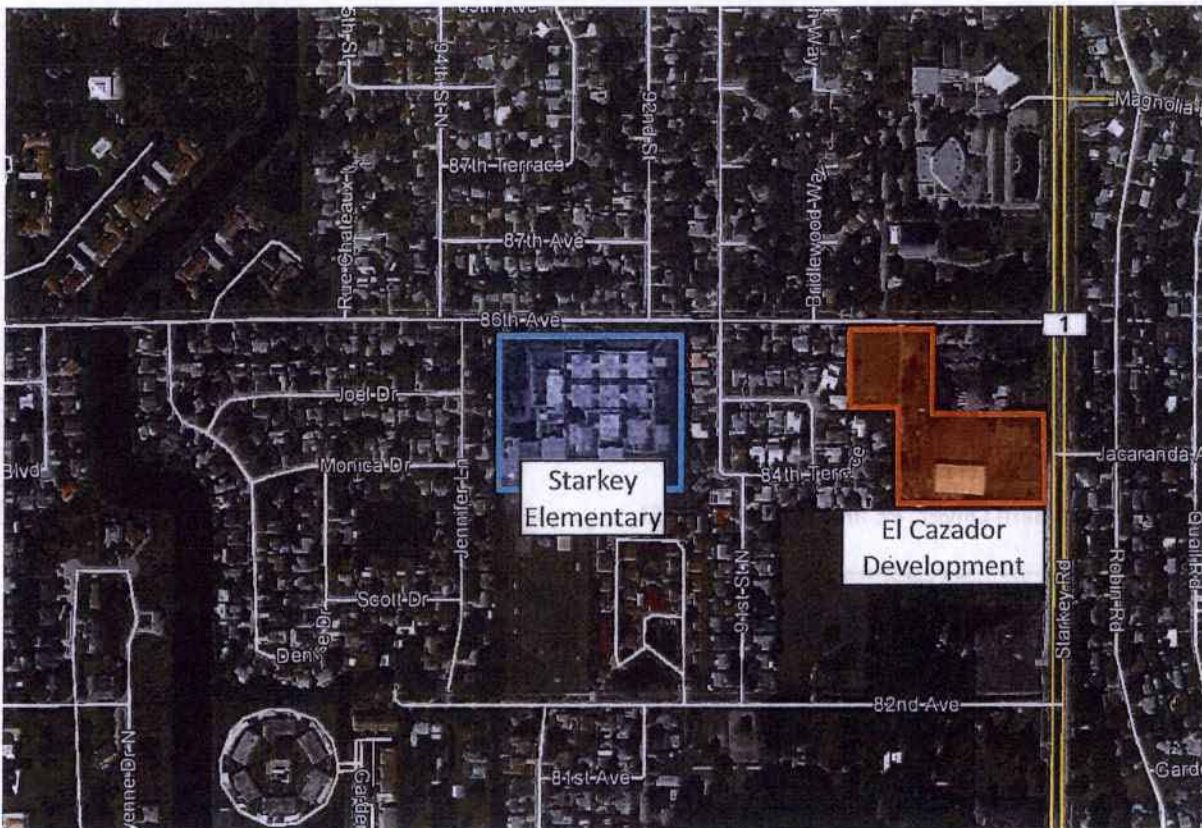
89th Ave
95th St
94th St N
92nd St
Bridlewood Way
Magnolia
87th Terrace
Rue Chateaux
87th Ave
86th Ave
1
Joel Dr
Blvd
Monica Dr
Jennifer Ln
Starkey Elementary
84th Terrace
Jacaranda
El Cazador Development
91st St N
Scott Dr
Denise Dr
Starkey Rd
Robin Rd
82nd Ave
81st Ave
Garden
Carden
enne Dr N